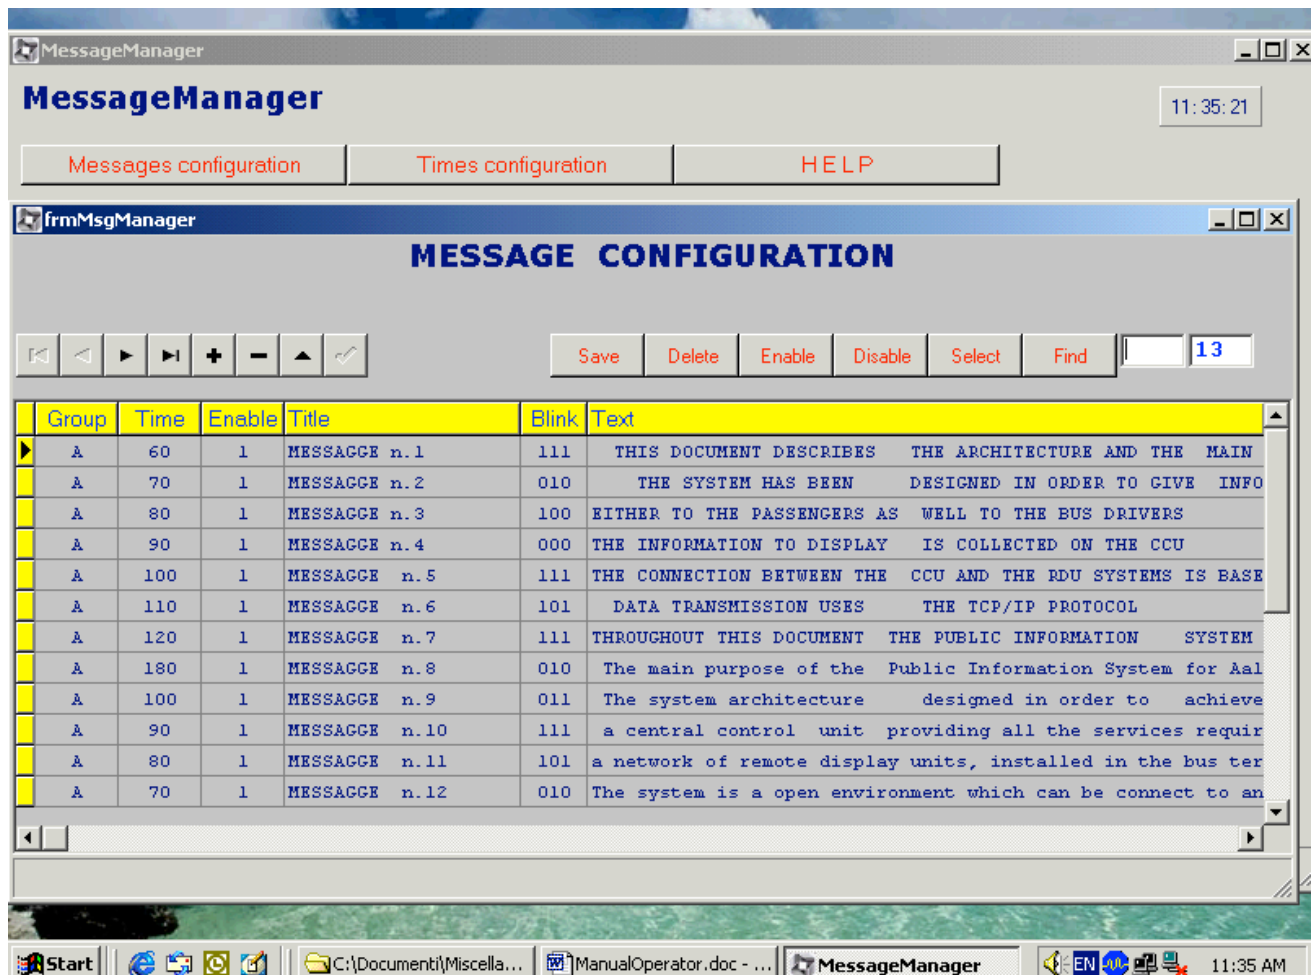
MessageManager

MessageManager

11:35:21

Messages configuration | Times configuration | HELP

frmMsgManager

MESSAGE CONFIGURATION

Save Delete Enable Disable Select Find

13

| Group | Time | Enable | Title | Blink | Text |
|---|---|---|---|---|---|
| A | 60 | 1 | MESSAGGE n.1 | 111 | THIS DOCUMENT DESCRIBES THE ARCHITECTURE AND THE MAIN |
| A | 70 | 1 | MESSAGGE n.2 | 010 | THE SYSTEM HAS BEEN DESIGNED IN ORDER TO GIVE INFO |
| A | 80 | 1 | MESSAGGE n.3 | 100 | EITHER TO THE PASSENGERS AS WELL TO THE BUS DRIVERS |
| A | 90 | 1 | MESSAGGE n.4 | 000 | THE INFORMATION TO DISPLAY IS COLLECTED ON THE CCU |
| A | 100 | 1 | MESSAGGE n.5 | 111 | THE CONNECTION BETWEEN THE CCU AND THE RDU SYSTEMS IS BASE |
| A | 110 | 1 | MESSAGGE n.6 | 101 | DATA TRANSMISSION USES THE TCP/IP PROTOCOL |
| A | 120 | 1 | MESSAGGE n.7 | 111 | THROUGHOUT THIS DOCUMENT THE PUBLIC INFORMATION SYSTEM |
| A | 180 | 1 | MESSAGGE n.8 | 010 | The main purpose of the Public Information System for Aal |
| A | 100 | 1 | MESSAGGE n.9 | 011 | The system architecture designed in order to achieve |
| A | 90 | 1 | MESSAGGE n.10 | 111 | a central control unit providing all the services requir |
| A | 80 | 1 | MESSAGGE n.11 | 101 | a network of remote display units, installed in the bus ter |
| A | 70 | 1 | MESSAGGE n.12 | 010 | The system is a open environment which can be connect to an |

Start | C:\Documenti\Miscella... | ManualOperator.doc - ... | MessageManager | EN | 11:35 AM